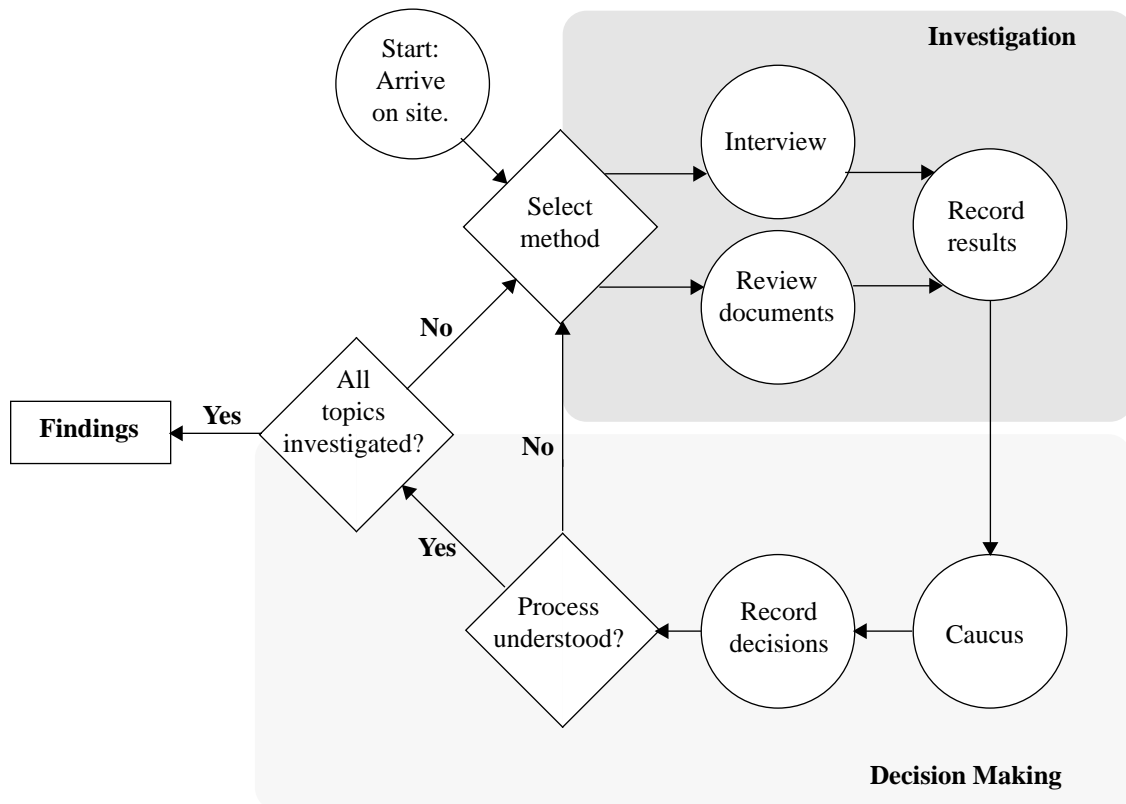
Investigation

Start: Arrive on site.

Select method

Interview

Review documents

Record results

No

All topics investigated?

Yes

Findings

No

Yes

Process understood?

Record decisions

Caucus

Decision Making